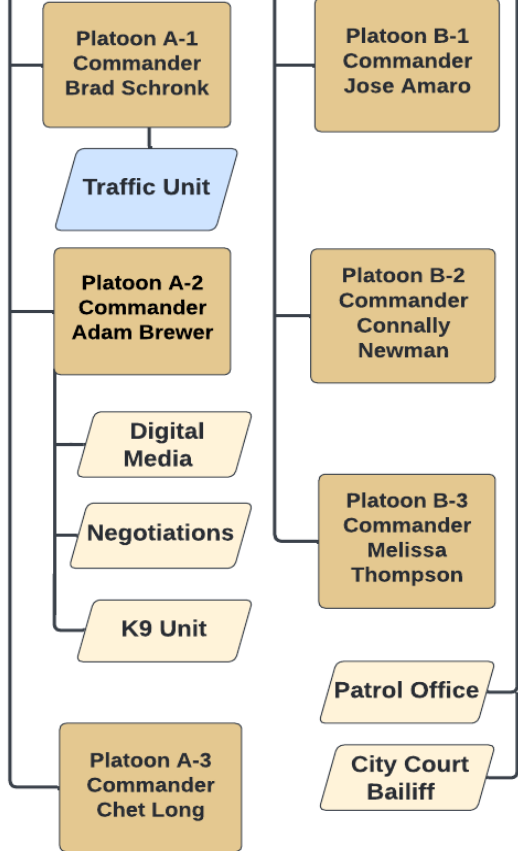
Platoon A-1 Commander Brad Schronk

Traffic Unit

Platoon A-2 Commander Adam Brewer

Digital Media

Negotiations

K9 Unit

Platoon A-3 Commander Chet Long

Platoon B-1 Commander Jose Amaro

Platoon B-2 Commander Connally Newman

Platoon B-3 Commander Melissa Thompson

Patrol Office

City Court Bailiff